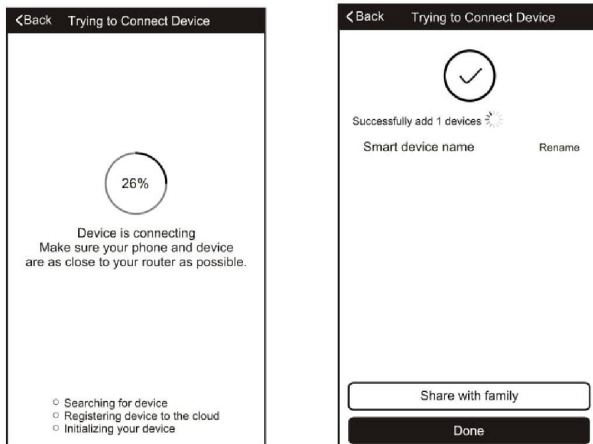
<Back Trying to Connect Device

26%

Device is connecting
Make sure your phone and device are as close to your router as possible.

○ Searching for device
○ Registering device to the cloud
○ Initializing your device

<Back Trying to Connect Device

Successfully add 1 devices

Smart device name Rename

Share with family

Done